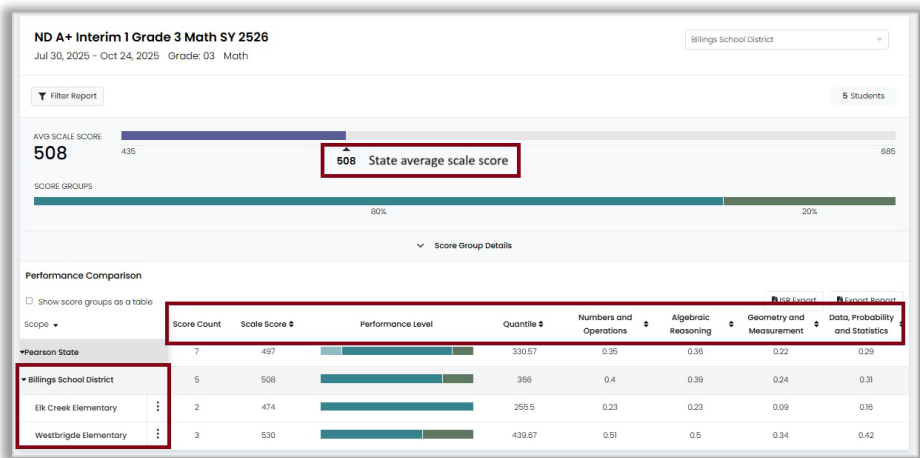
ND A+ Interim 1 Grade 3 Math SY 2526

Jul 30, 2025 - Oct 24, 2025 Grade: 03 Math

Billings School District

Filter Report

5 Students

AVG SCALE SCORE

508

435

685

508 State average scale score

SCORE GROUPS

80%

20%

Score Group Details

Performance Comparison

Show score groups as a table

ISR Export

Export Report

| Scope | Score Count | Scale Score | Performance Level | Quantile | Numbers and Operations | Algebraic Reasoning | Geometry and Measurement | Data, Probability and Statistics |
|---|---|---|---|---|---|---|---|---|
| Pearson State | 7 | 497 | | 330.57 | 0.35 | 0.36 | 0.22 | 0.29 |
| Billings School District | 5 | 508 | | 366 | 0.4 | 0.39 | 0.24 | 0.31 |
| Elk Creek Elementary | 2 | 474 | | 255.5 | 0.23 | 0.23 | 0.09 | 0.16 |
| Westbrigde Elementary | 3 | 530 | | 439.67 | 0.51 | 0.5 | 0.34 | 0.42 |